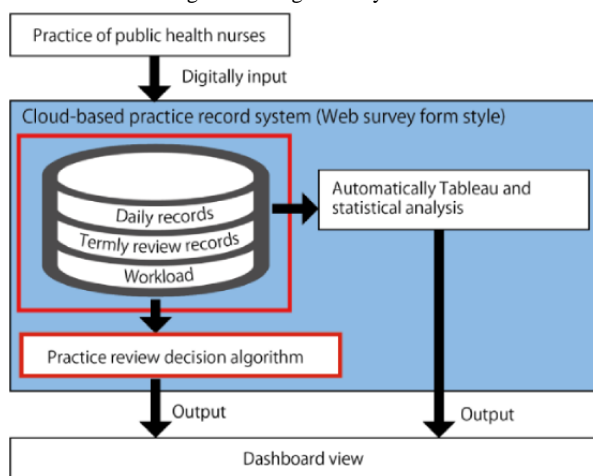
Practice of public health nurses

Digitally input

Cloud-based practice record system (Web survey form style)

Daily records

Termly review records

Workload

Automatically Tableau and statistical analysis

Practice review decision algorithm

Output

Output

Dashboard view